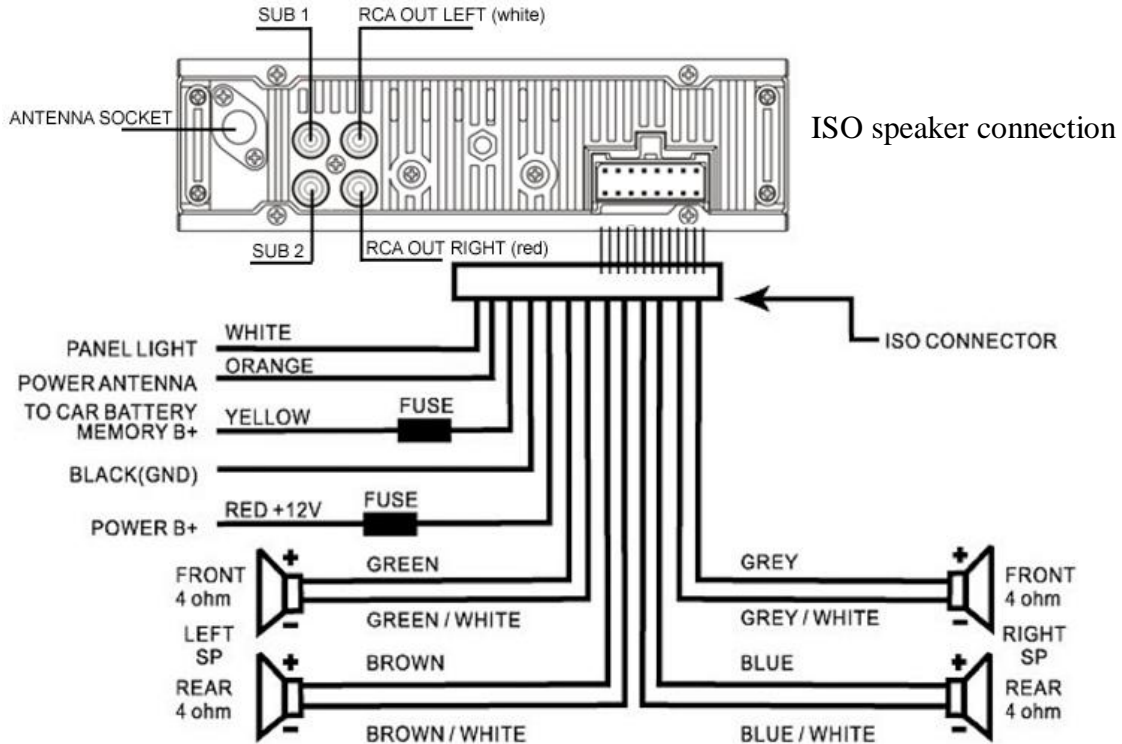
SUB 1
RCA OUT LEFT (white)
ANTENNA SOCKET
ISO speaker connection
SUB 2
RCA OUT RIGHT (red)
ISO CONNECTOR
PANEL LIGHT
WHITE
POWER ANTENNA
ORANGE
TO CAR BATTERY MEMORY B+
YELLOW
FUSE
BLACK(GND)
POWER B+
RED +12V
FUSE
FRONT 4 ohm
+
−
GREEN
GREEN / WHITE
LEFT SP
REAR 4 ohm
+
−
BROWN
BROWN / WHITE
GREY
GREY / WHITE
+
−
FRONT 4 ohm
RIGHT SP
BLUE
BLUE / WHITE
+
−
REAR 4 ohm